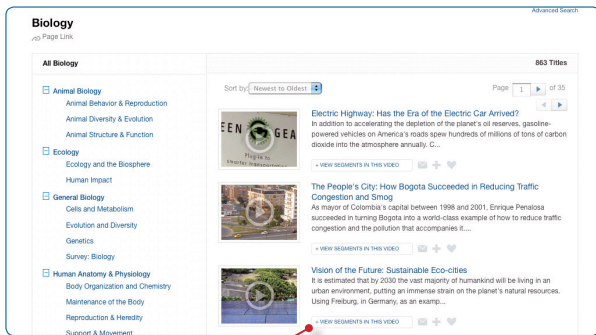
Advanced Search

Biology

Page Link

All Biology

863 Titles

Animal Biology
Animal Behavior & Reproduction
Animal Diversity & Evolution
Animal Structure & Function

Ecology
Ecology and the Biosphere
Human Impact

General Biology
Cells and Metabolism
Evolution and Diversity
Genetics
Survey: Biology

Human Anatomy & Physiology
Body Organization and Chemistry
Maintenance of the Body
Reproduction & Heredity
Support & Movement

Sort by: Newest to Oldest

Page 1 of 35

EEN GEA

Electric Highway: Has the Era of the Electric Car Arrived?
In addition to accelerating the depletion of the planet's oil reserves, gasoline-powered vehicles on America's roads spew hundreds of millions of tons of carbon dioxide into the atmosphere annually. C...

+ VIEW SEGMENTS IN THIS VIDEO

The People's City: How Bogota Succeeded in Reducing Traffic Congestion and Smog
As mayor of Colombia's capital between 1998 and 2001, Enrique Penalosa succeeded in turning Bogota into a world-class example of how to reduce traffic congestion and the pollution that accompanies it....

+ VIEW SEGMENTS IN THIS VIDEO

Vision of the Future: Sustainable Eco-cities
It is estimated that by 2030 the vast majority of humankind will be living in an urban environment, putting an immense strain on the planet's natural resources. Using Freiburg, in Germany, as an examp...

+ VIEW SEGMENTS IN THIS VIDEO